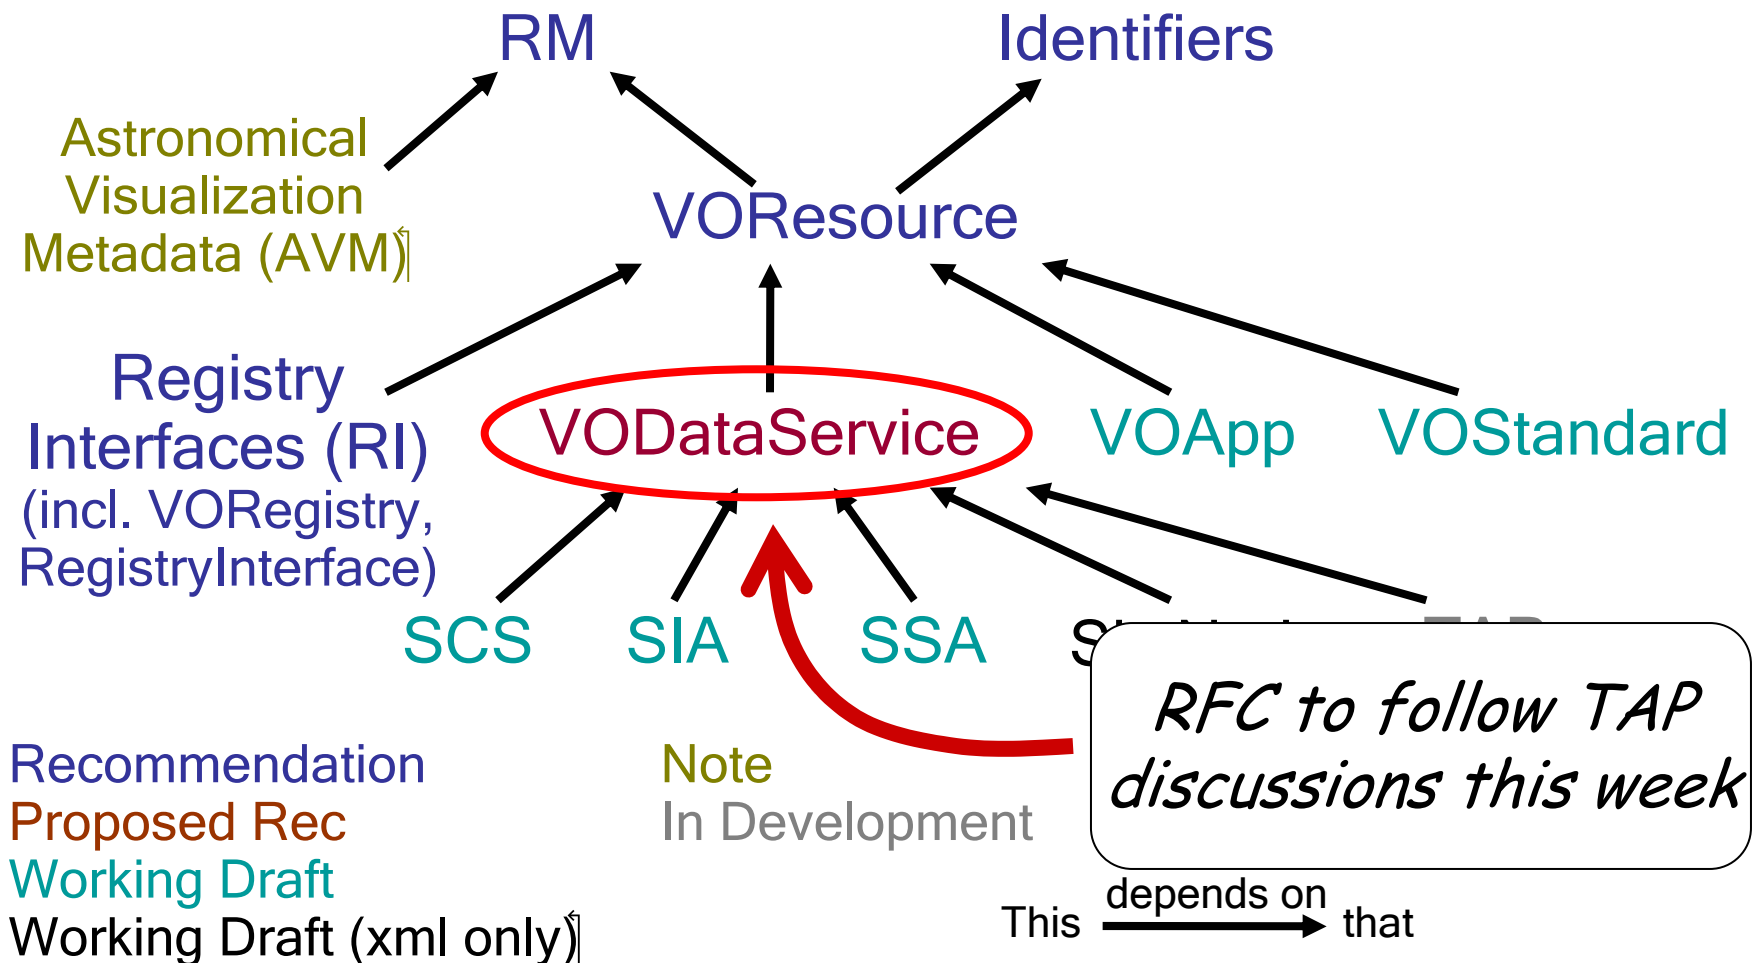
RM

Identifiers

Astronomical Visualization Metadata (AVM)

VOResource

Registry Interfaces (RI) (incl. VORegistry, RegistryInterface)

VODataService

VOApp

VOStandard

SCS

SIA

SSA

S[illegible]

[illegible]

RFC to follow TAP discussions this week

Recommendation
Proposed Rec
Working Draft
Working Draft (xml only)

Note
In Development

This depends on that